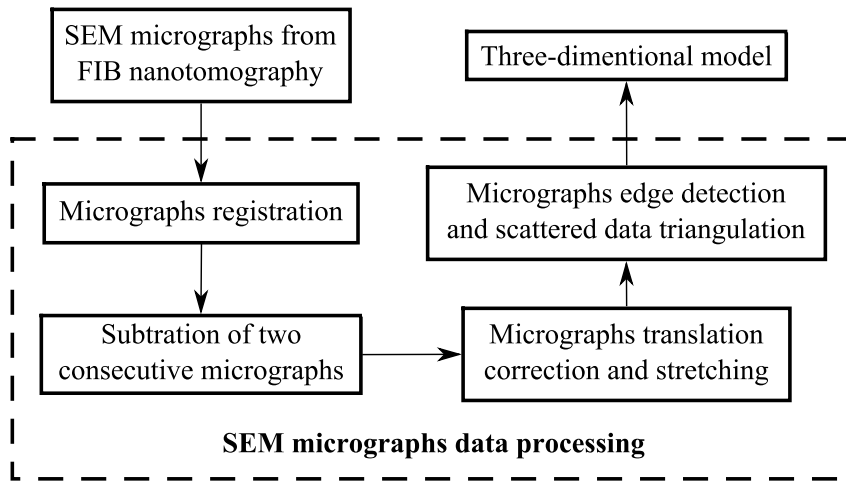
SEM micrographs from FIB nanotomography

Three-dimentional model

Micrographs registration

Micrographs edge detection and scattered data triangulation

Subtration of two consecutive micrographs

Micrographs translation correction and stretching

SEM micrographs data processing